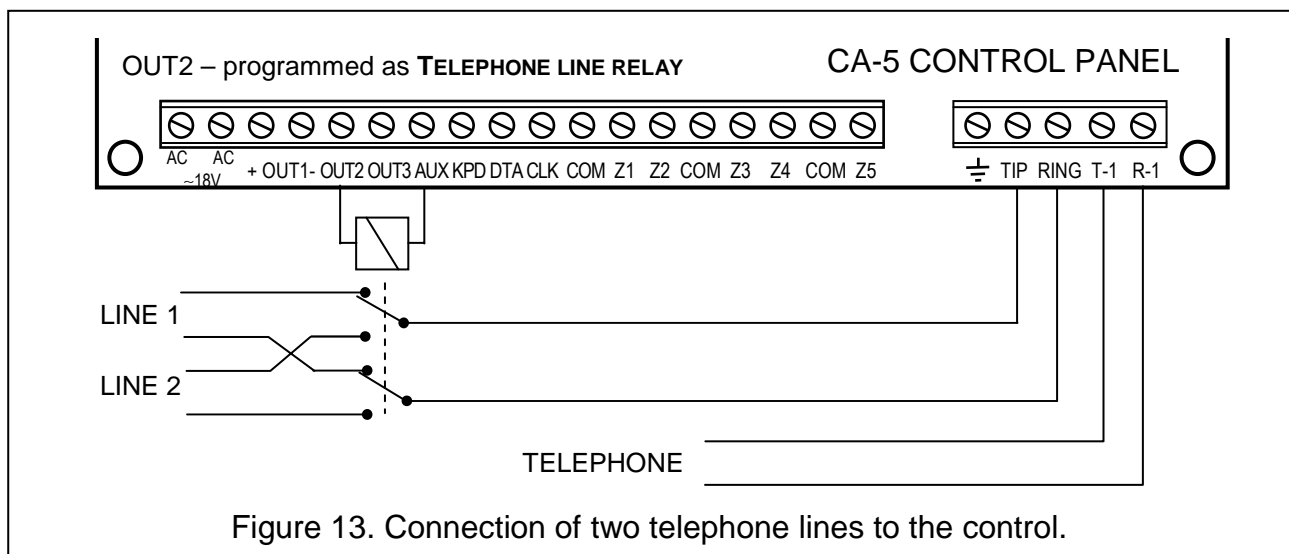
OUT2 – programmed as TELEPHONE LINE RELAY

CA-5 CONTROL PANEL

AC AC ~18V + OUT1- OUT2 OUT3 AUX KPD DTA CLK COM Z1 Z2 COM Z3 Z4 COM Z5

TIP RING T-1 R-1

LINE 1

LINE 2

TELEPHONE

Figure 13. Connection of two telephone lines to the control.